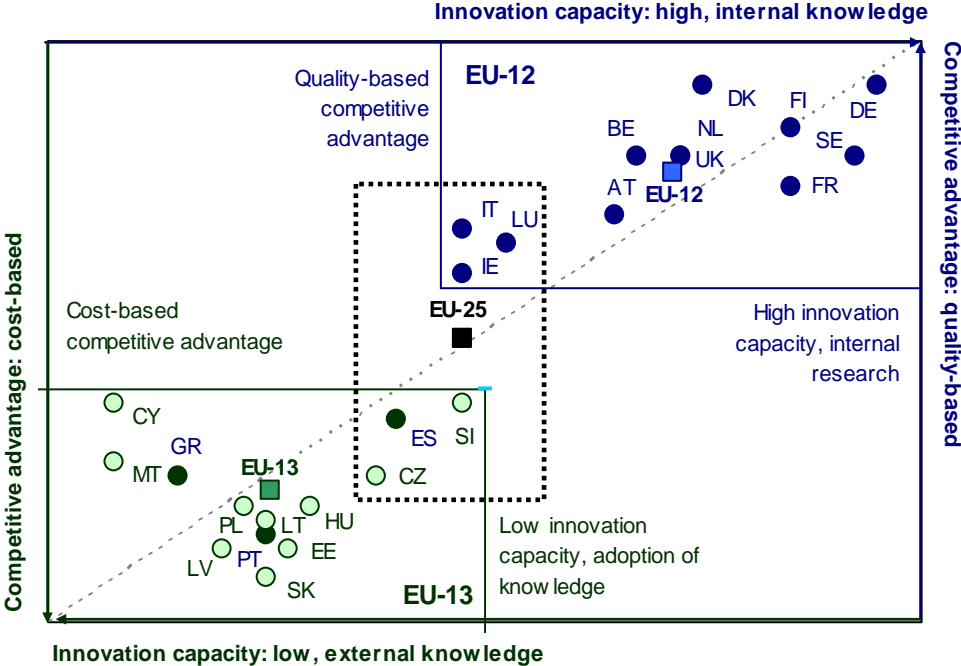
Innovation capacity: high, internal knowledge

Competitive advantage: quality-based

Competitive advantage: cost-based

Quality-based competitive advantage

EU-12

DK
FI
DE
BE
NL
SE
UK
EU-12
AT
FR
IT
LU
IE

Cost-based competitive advantage

EU-25

High innovation capacity, internal research

CY
GR
MT
EU-13
ES
SI
CZ
PL
LT
HU
LV
PT
EE
SK

Low innovation capacity, adoption of know ledge

EU-13

Innovation capacity: low, external know ledge